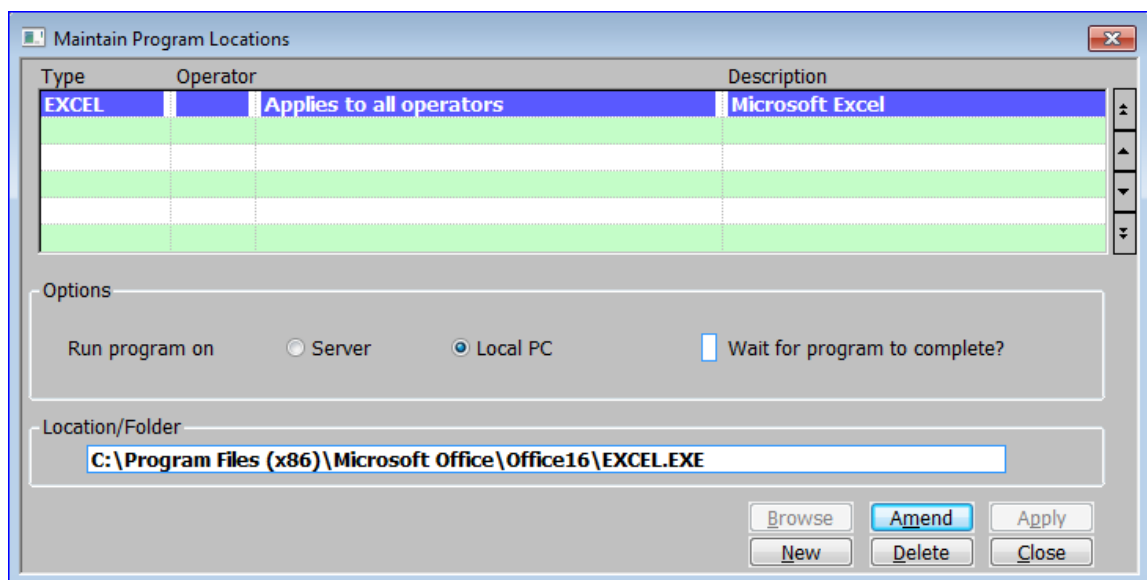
Maintain Program Locations

| Type | Operator | | Description |
|---|---|---|---|
| EXCEL | | Applies to all operators | Microsoft Excel |

Options

Run program on Server Local PC Wait for program to complete?

Location/Folder

C:\Program Files (x86)\Microsoft Office\Office16\EXCEL.EXE

Browse Amend Apply
New Delete Close